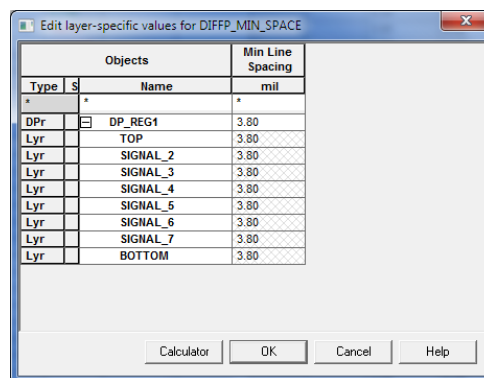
Edit layer-specific values for DIFFP_MIN_SPACE

| Objects | | | Min Line Spacing |
|---|---|---|---|
| Type | S | Name | mil |
| * | | * | * |
| DPr | | ⊟ DP_REG1 | 3.80 |
| Lyr | | TOP | 3.80 |
| Lyr | | SIGNAL_2 | 3.80 |
| Lyr | | SIGNAL_3 | 3.80 |
| Lyr | | SIGNAL_4 | 3.80 |
| Lyr | | SIGNAL_5 | 3.80 |
| Lyr | | SIGNAL_6 | 3.80 |
| Lyr | | SIGNAL_7 | 3.80 |
| Lyr | | BOTTOM | 3.80 |

Calculator OK Cancel Help